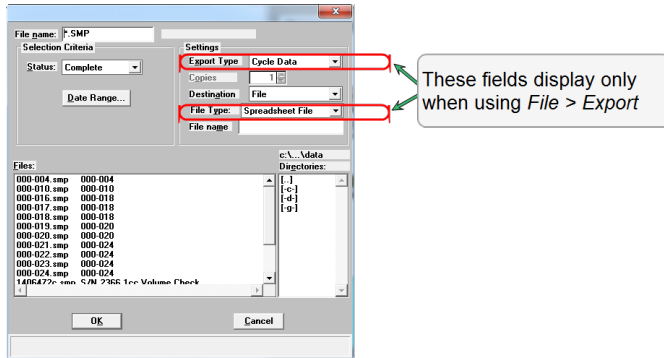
File name: *.SMP

Selection Criteria

Status: Complete

Date Range...

Settings

Export Type Cycle Data

Copies 1

Destination File

File Type: Spreadsheet File

File name

These fields display only when using *File > Export*

Files:

000-004.smp 000-004
000-010.smp 000-010
000-016.smp 000-018
000-017.smp 000-018
000-018.smp 000-018
000-019.smp 000-020
000-020.smp 000-020
000-021.smp 000-024
000-022.smp 000-024
000-023.smp 000-024
000-024.smp 000-024
1406472c.smp S/N 2366 1cc Volume Check

c:\...\data

Directories:

[..]
[-c-]
[-d-]
[-g-]

OK

Cancel